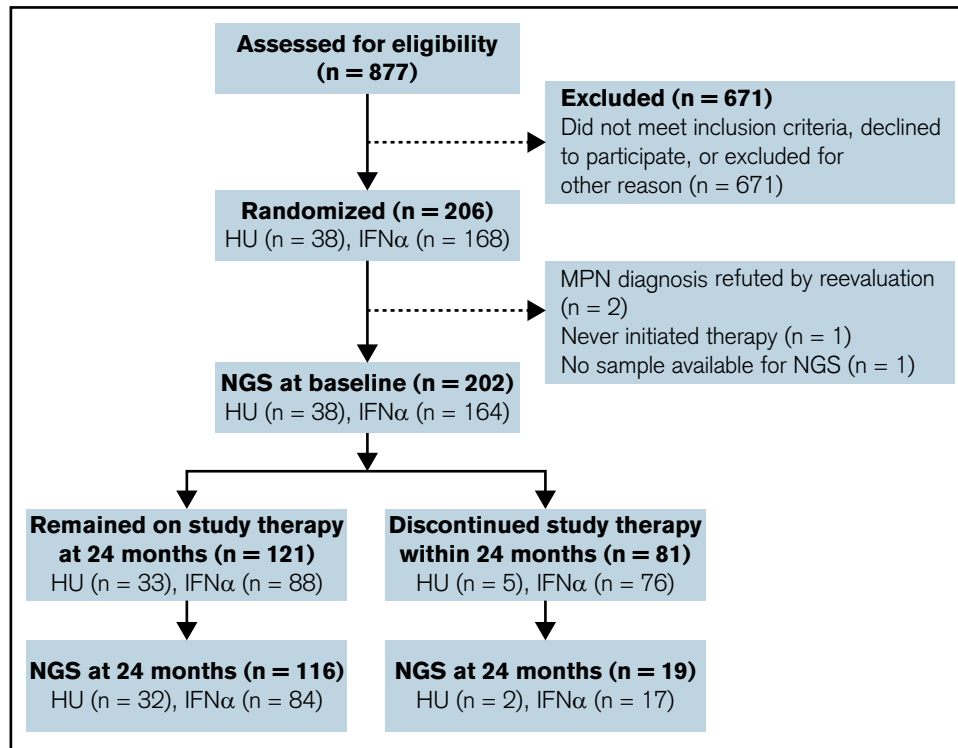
Assessed for eligibility (n = 877)

Excluded (n = 671)
Did not meet inclusion criteria, declined to participate, or excluded for other reason (n = 671)

Randomized (n = 206)
HU (n = 38), IFN$\alpha$ (n = 168)

MPN diagnosis refuted by reevaluation (n = 2)
Never initiated therapy (n = 1)
No sample available for NGS (n = 1)

NGS at baseline (n = 202)
HU (n = 38), IFN$\alpha$ (n = 164)

Remained on study therapy at 24 months (n = 121)
HU (n = 33), IFN$\alpha$ (n = 88)

Discontinued study therapy within 24 months (n = 81)
HU (n = 5), IFN$\alpha$ (n = 76)

NGS at 24 months (n = 116)
HU (n = 32), IFN$\alpha$ (n = 84)

NGS at 24 months (n = 19)
HU (n = 2), IFN$\alpha$ (n = 17)